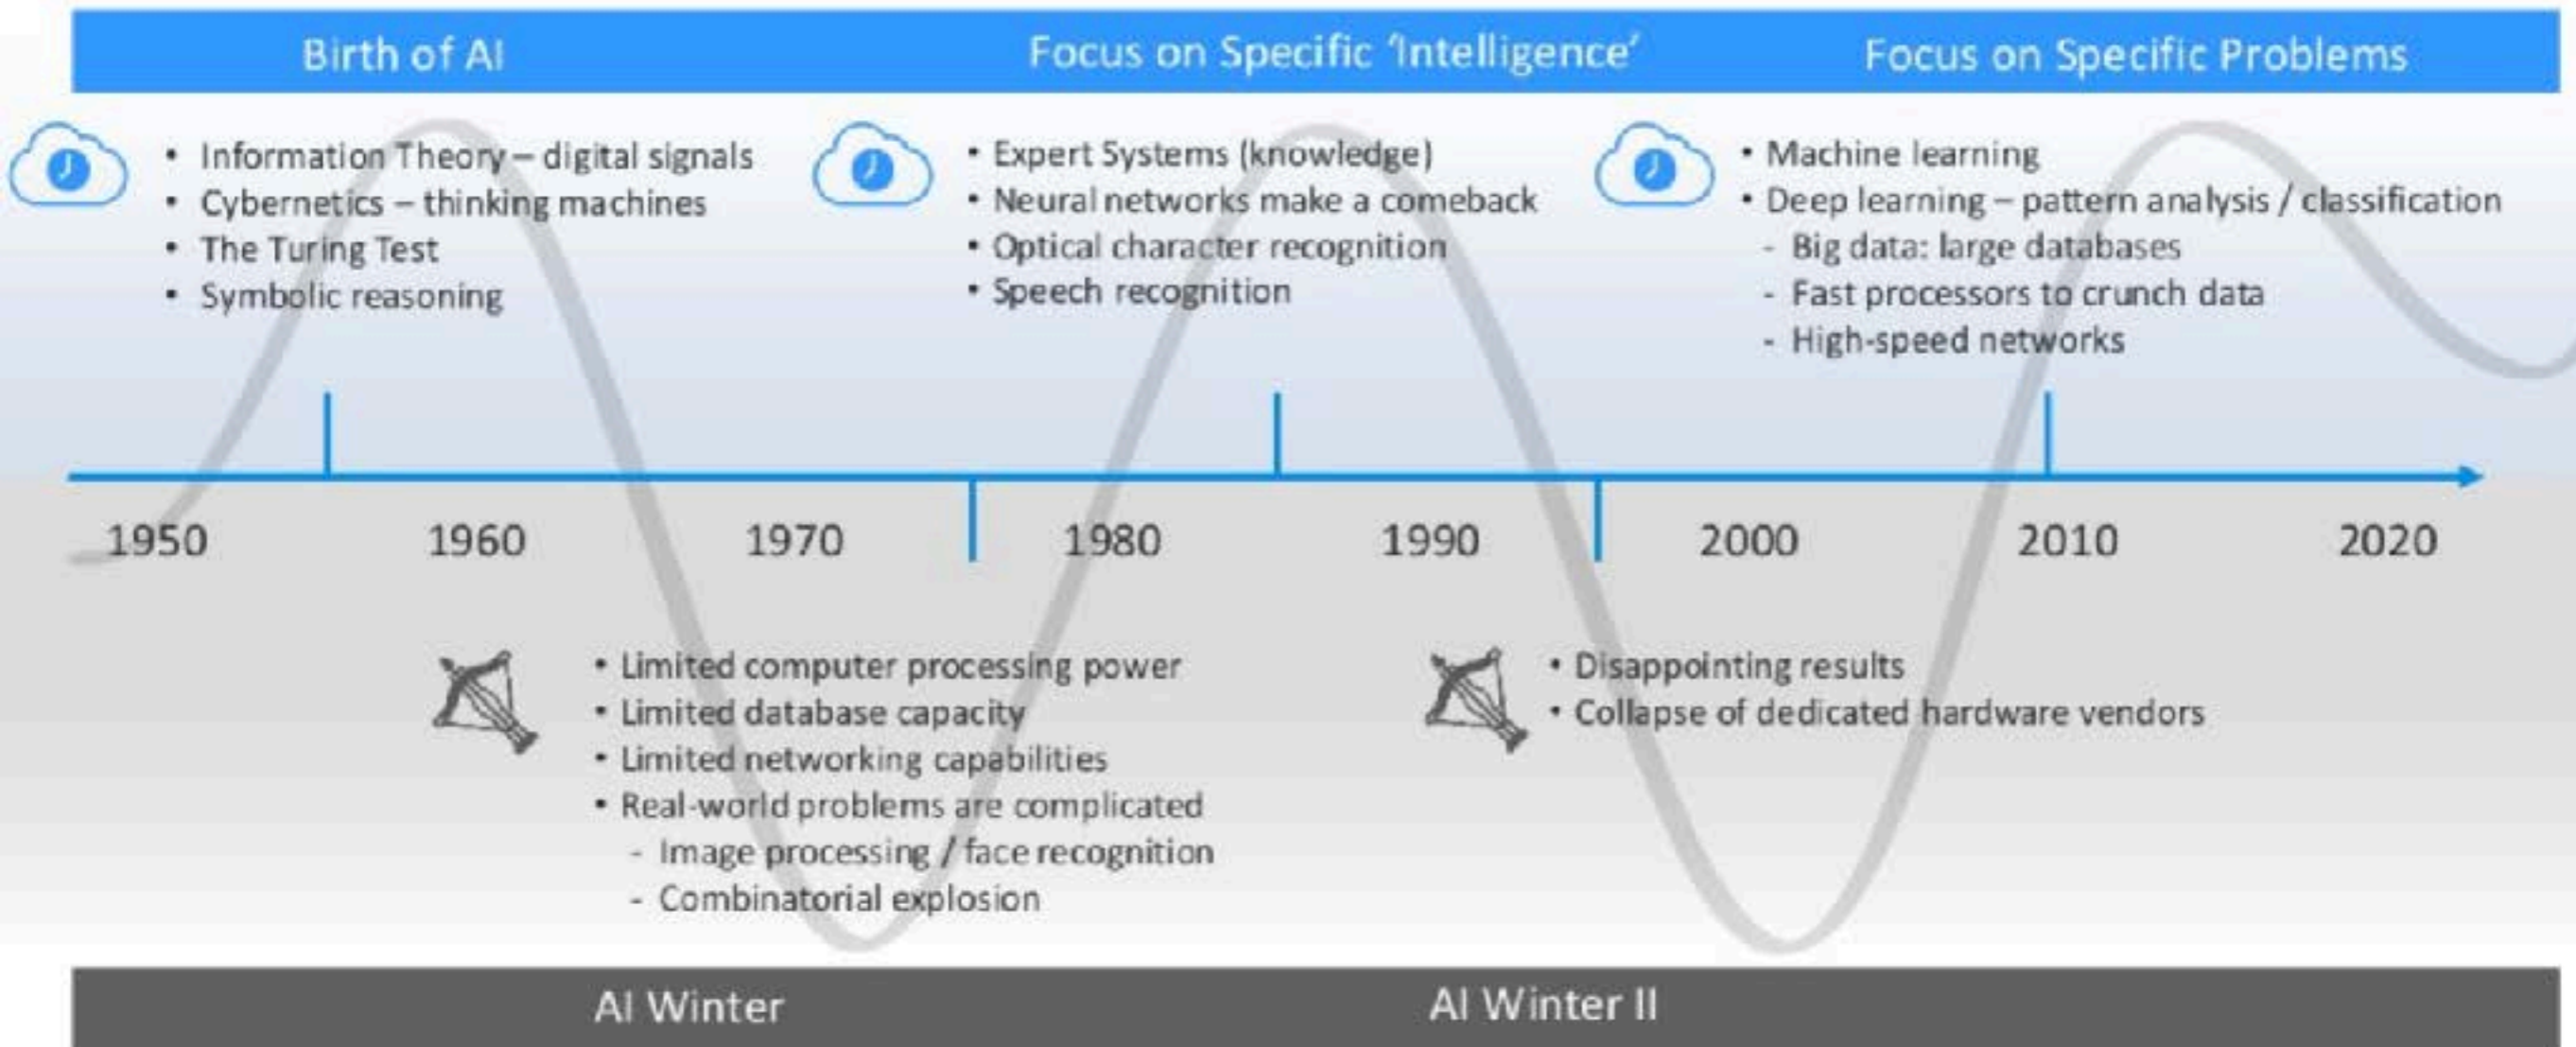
Birth of AI

Focus on Specific 'Intelligence'

Focus on Specific Problems

• Information Theory – digital signals
• Cybernetics – thinking machines
• The Turing Test
• Symbolic reasoning

• Expert Systems (knowledge)
• Neural networks make a comeback
• Optical character recognition
• Speech recognition

• Machine learning
• Deep learning – pattern analysis / classification
- Big data: large databases
- Fast processors to crunch data
- High-speed networks

1950 1960 1970 1980 1990 2000 2010 2020

• Limited computer processing power
• Limited database capacity
• Limited networking capabilities
• Real-world problems are complicated
- Image processing / face recognition
- Combinatorial explosion

• Disappointing results
• Collapse of dedicated hardware vendors

AI Winter

AI Winter II